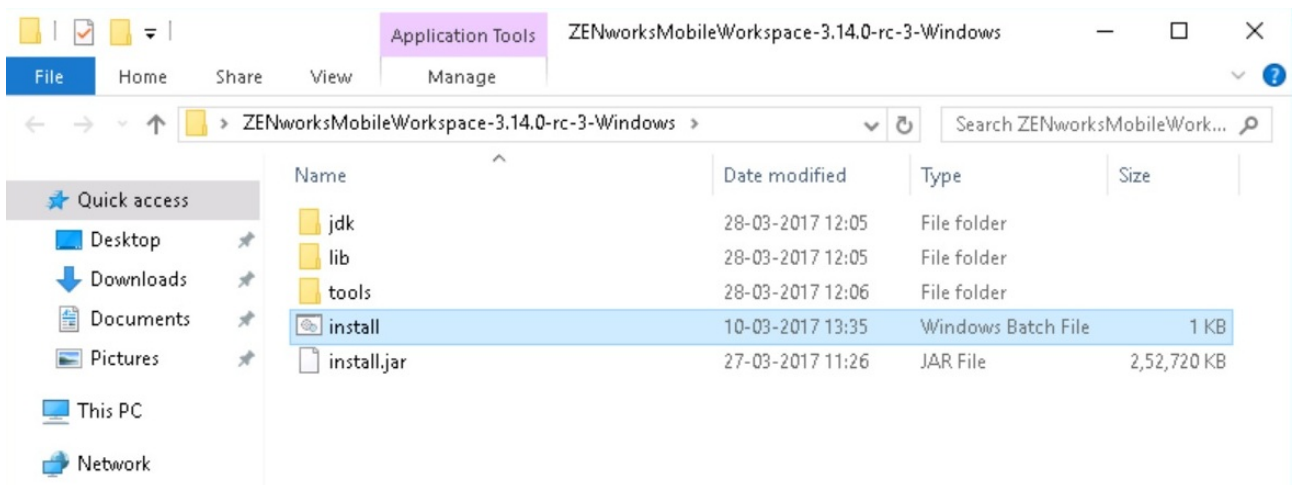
Application Tools ZENworksMobileWorkspace-3.14.0-rc-3-Windows

File Home Share View Manage

> ZENworksMobileWorkspace-3.14.0-rc-3-Windows >

Search ZENworksMobileWork...

| Name | Date modified | Type | Size |
|---|---|---|---|
| jdk | 28-03-2017 12:05 | File folder | |
| lib | 28-03-2017 12:05 | File folder | |
| tools | 28-03-2017 12:06 | File folder | |
| install | 10-03-2017 13:35 | Windows Batch File | 1 KB |
| install.jar | 27-03-2017 11:26 | JAR File | 2,52,720 KB |

Quick access
Desktop
Downloads
Documents
Pictures
This PC
Network